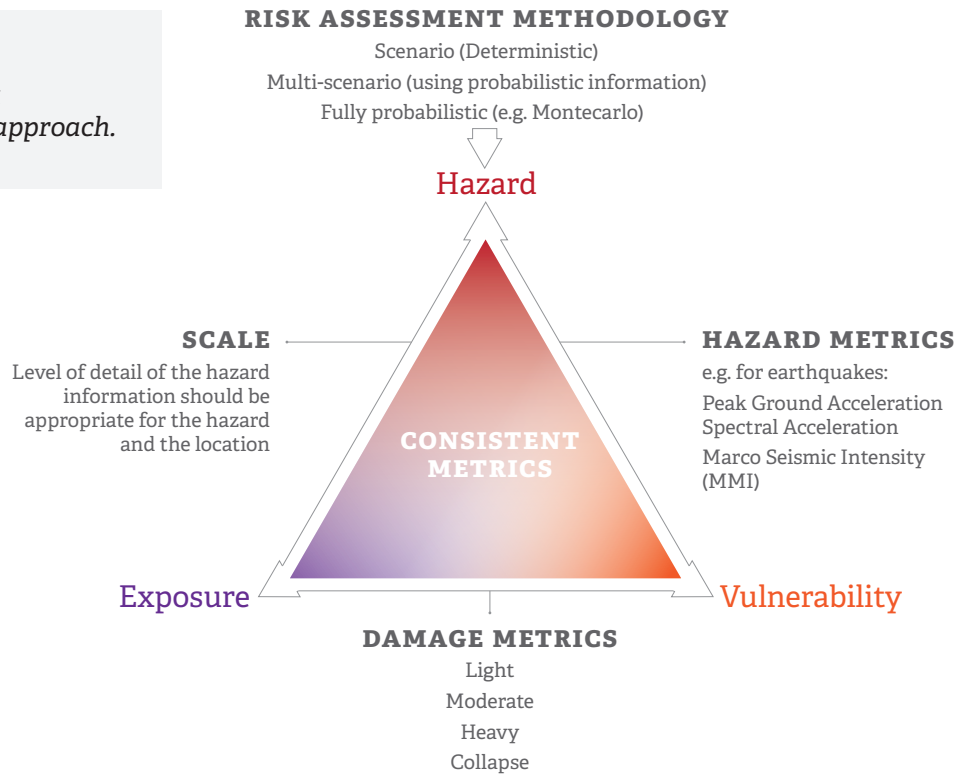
approach.

RISK ASSESSMENT METHODOLOGY
Scenario (Deterministic)
Multi-scenario (using probabilistic information)
Fully probabilistic (e.g. Montecarlo)

Hazard

SCALE
Level of detail of the hazard information should be appropriate for the hazard and the location

HAZARD METRICS
e.g. for earthquakes:
Peak Ground Acceleration
Spectral Acceleration
Marco Seismic Intensity (MMI)

CONSISTENT METRICS

Exposure

Vulnerability

DAMAGE METRICS
Light
Moderate
Heavy
Collapse